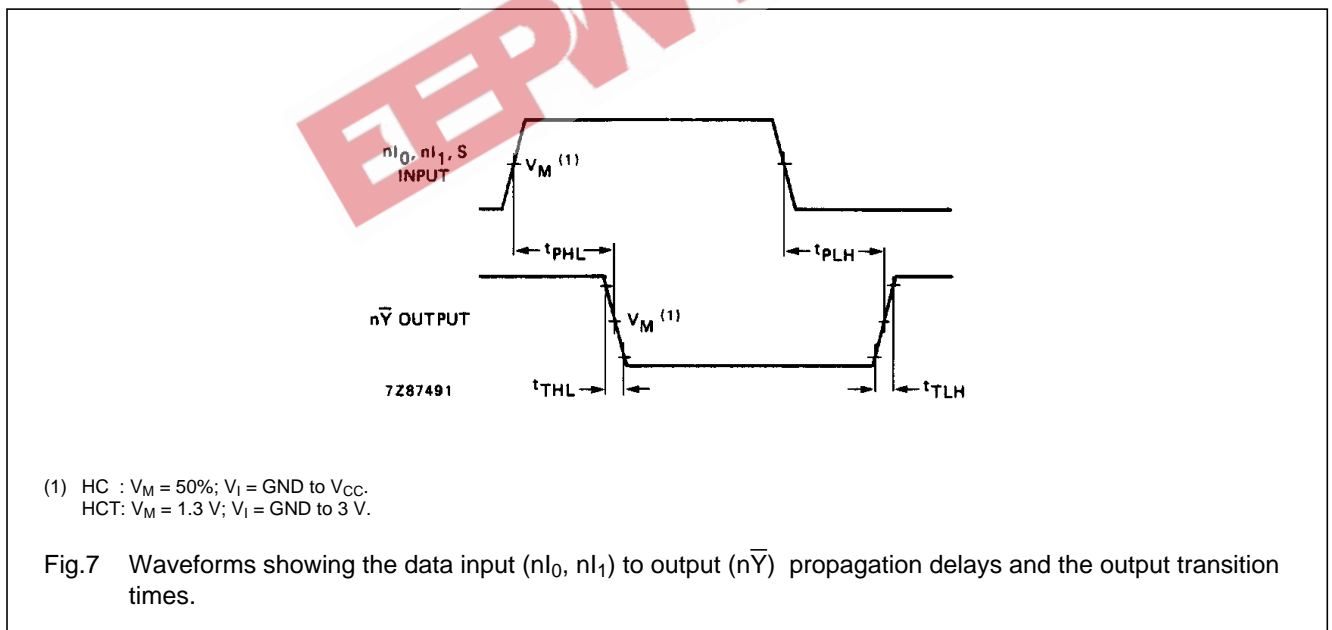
$nI_0$, $nI_1$, S INPUT

$V_M$ $^{(1)}$

$t_{PHL}$

$t_{PLH}$

$n\overline{Y}$ OUTPUT

$V_M$ $^{(1)}$

7Z87491

$t_{THL}$

$t_{TLH}$

(1) HC : $V_M$ = 50%; $V_I$ = GND to $V_{CC}$.
HCT: $V_M$ = 1.3 V; $V_I$ = GND to 3 V.

Fig.7 Waveforms showing the data input ($nI_0$, $nI_1$) to output ($n\overline{Y}$) propagation delays and the output transition times.